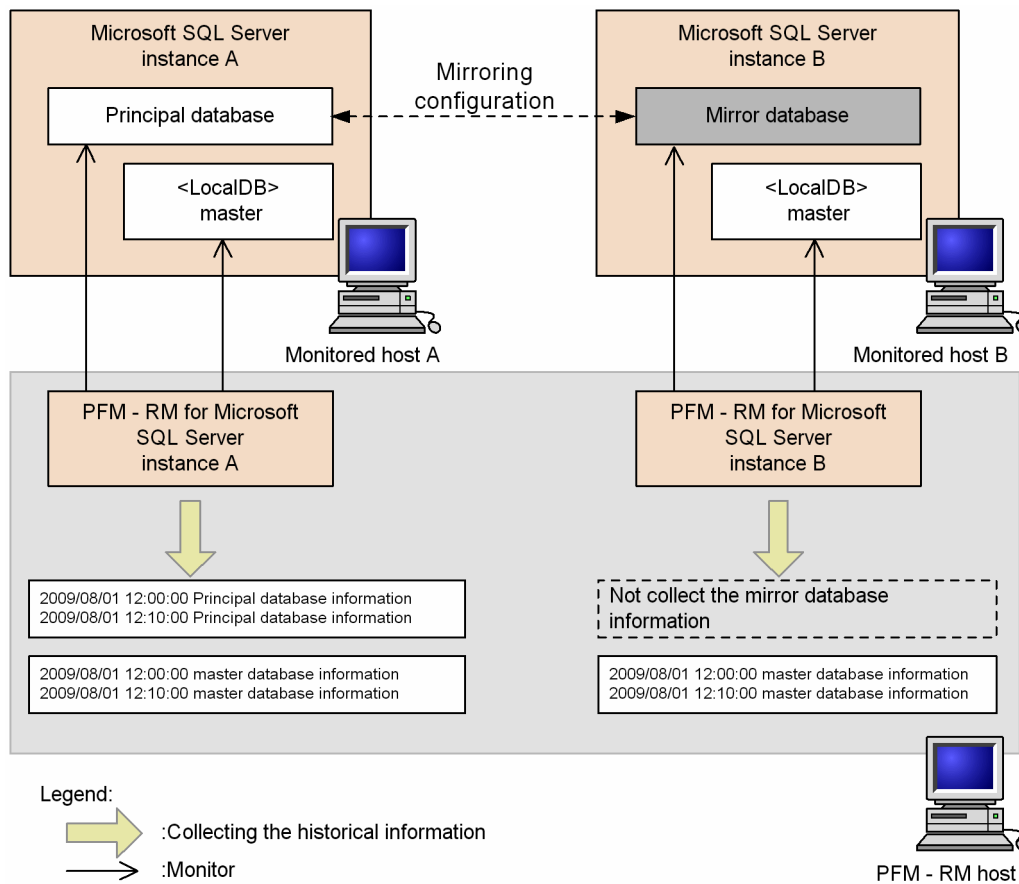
Microsoft SQL Server instance A

Principal database

<LocalDB> master

Mirroring configuration

Microsoft SQL Server instance B

Mirror database

<LocalDB> master

Monitored host A

Monitored host B

PFM - RM for Microsoft SQL Server instance A

PFM - RM for Microsoft SQL Server instance B

2009/08/01 12:00:00 Principal database information
2009/08/01 12:10:00 Principal database information

2009/08/01 12:00:00 master database information
2009/08/01 12:10:00 master database information

Not collect the mirror database information

2009/08/01 12:00:00 master database information
2009/08/01 12:10:00 master database information

Legend:

:Collecting the historical information

:Monitor

PFM - RM host